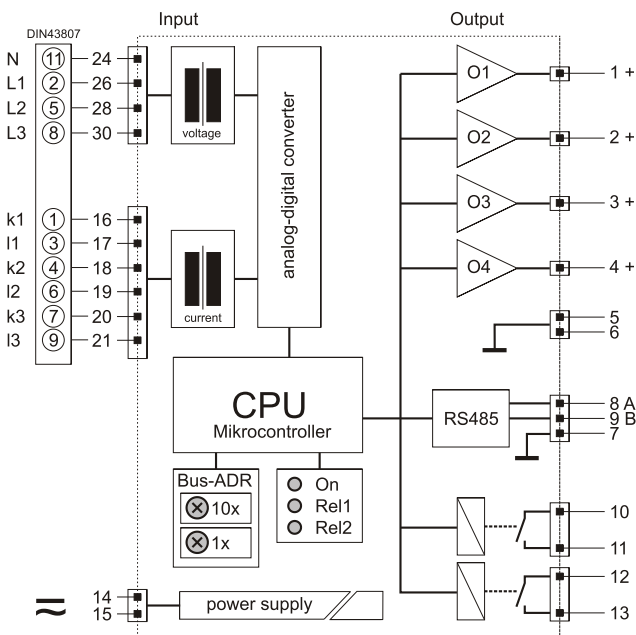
DIN43807

Input

Output

N ⑪ 24
L1 ② 26
L2 ⑤ 28
L3 ⑧ 30

voltage

analog-digital converter

k1 ① 16
l1 ③ 17
k2 ④ 18
l2 ⑥ 19
k3 ⑦ 20
l3 ⑨ 21

current

O1
1 +
O2
2 +
O3
3 +
O4
4 +
5
6

CPU
Mikrocontroller

RS485
8 A
9 B
7

Bus-ADR
10x
1x

On
Rel1
Rel2

10
11
12
13

≈
14
15
power supply